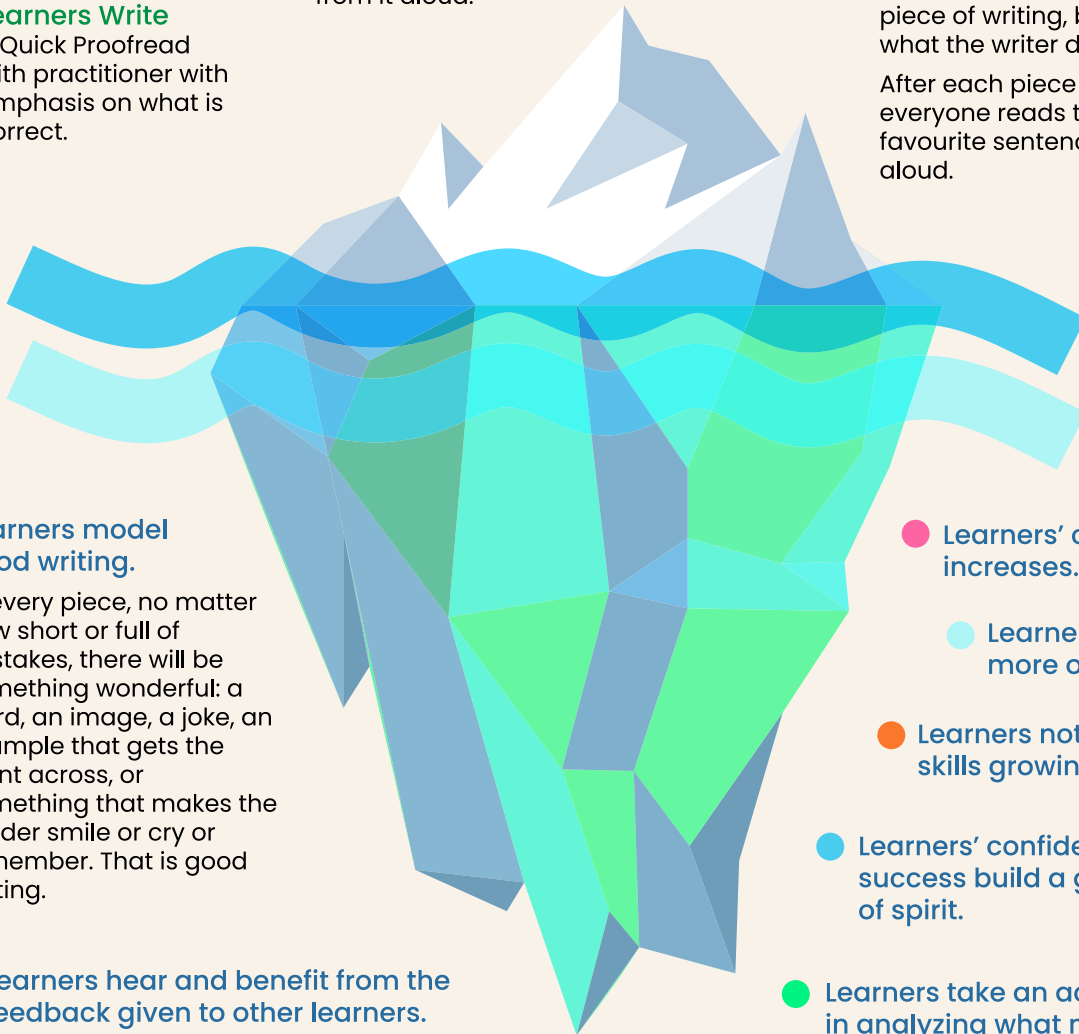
earners Write
Quick Proofread
ith practitioner with
mphasis on what is
orrect.

from it aloud.

piece of writing, b
what the writer d

After each piece
everyone reads t
favourite sentenc
aloud.

arners model
od writing.

every piece, no matter
w short or full of
stakes, there will be
mething wonderful: a
rd, an image, a joke, an
ample that gets the
nt across, or
mething that makes the
der smile or cry or
member. That is good
ting.

earners hear and benefit from the
eedback given to other learners.

Learners' c
increases.

Learne
more a

Learners not
skills growin

Learners' confide
success build a g
of spirit.

Learners take an ac
in analyzing what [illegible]